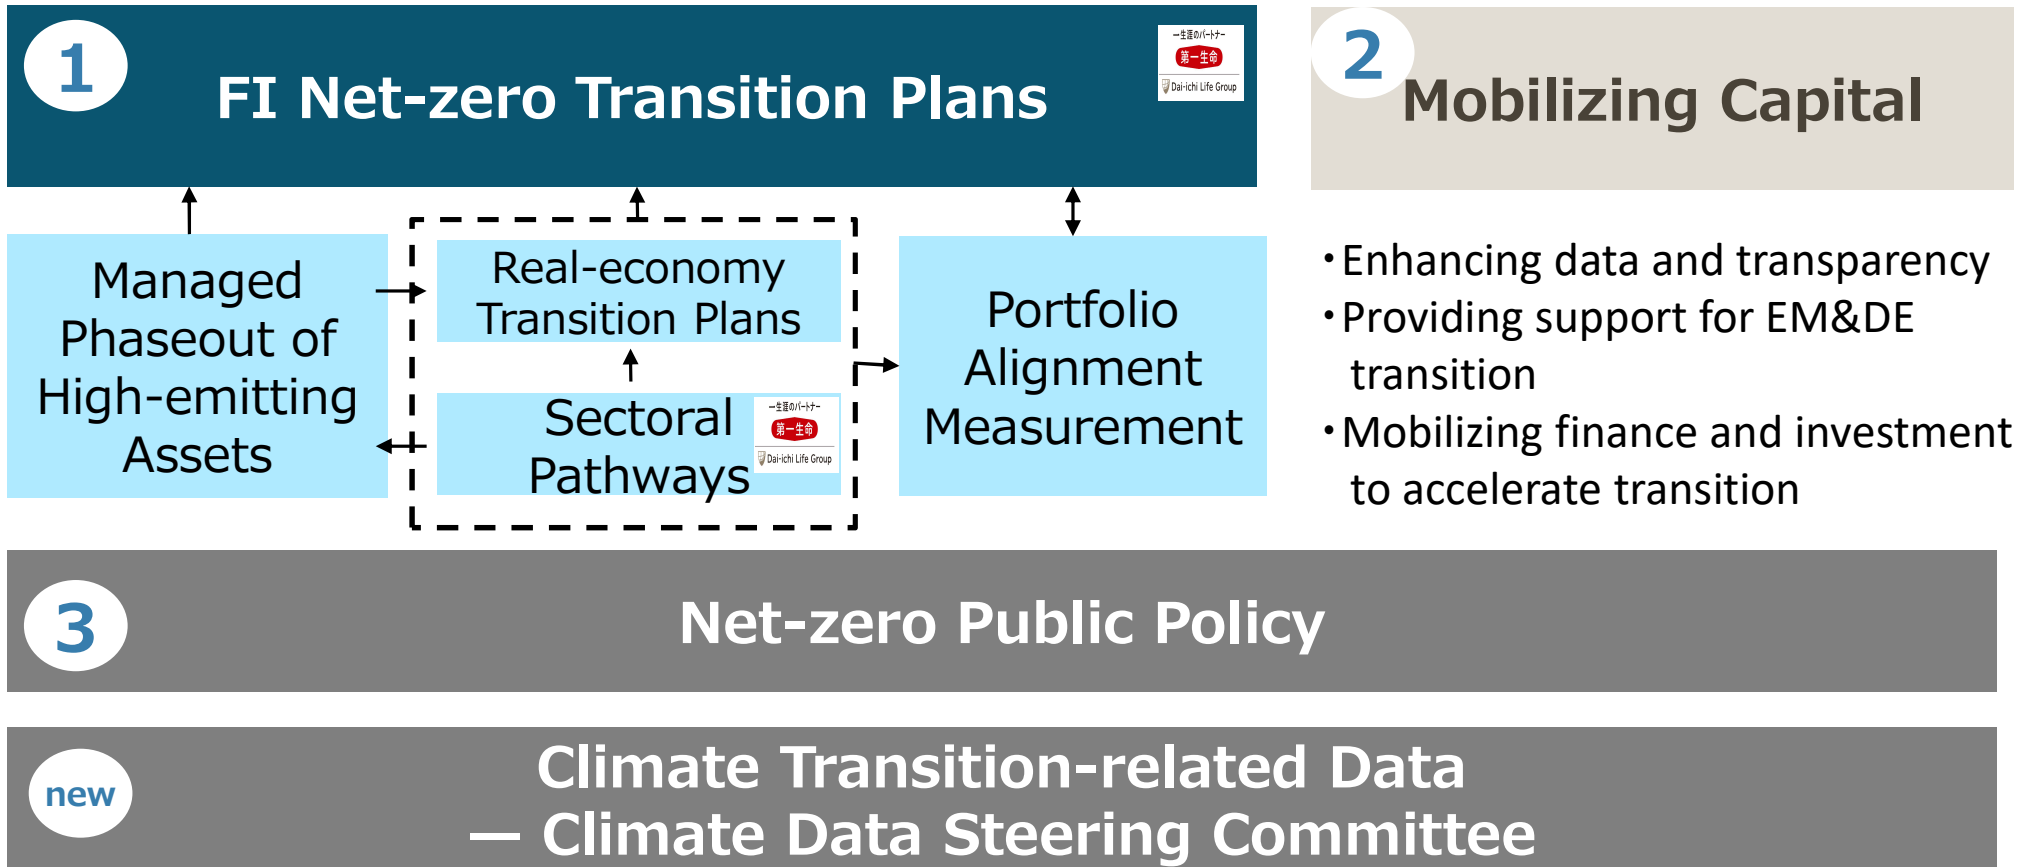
1

FI Net-zero Transition Plans

一生涯のパートナー 第一生命 Dai-ichi Life Group

2

Mobilizing Capital

Managed Phaseout of High-emitting Assets

Real-economy Transition Plans

Sectoral Pathways

一生涯のパートナー 第一生命 Dai-ichi Life Group

Portfolio Alignment Measurement

・Enhancing data and transparency
・Providing support for EM&DE transition
・Mobilizing finance and investment to accelerate transition

3

Net-zero Public Policy

new

Climate Transition-related Data
— Climate Data Steering Committee